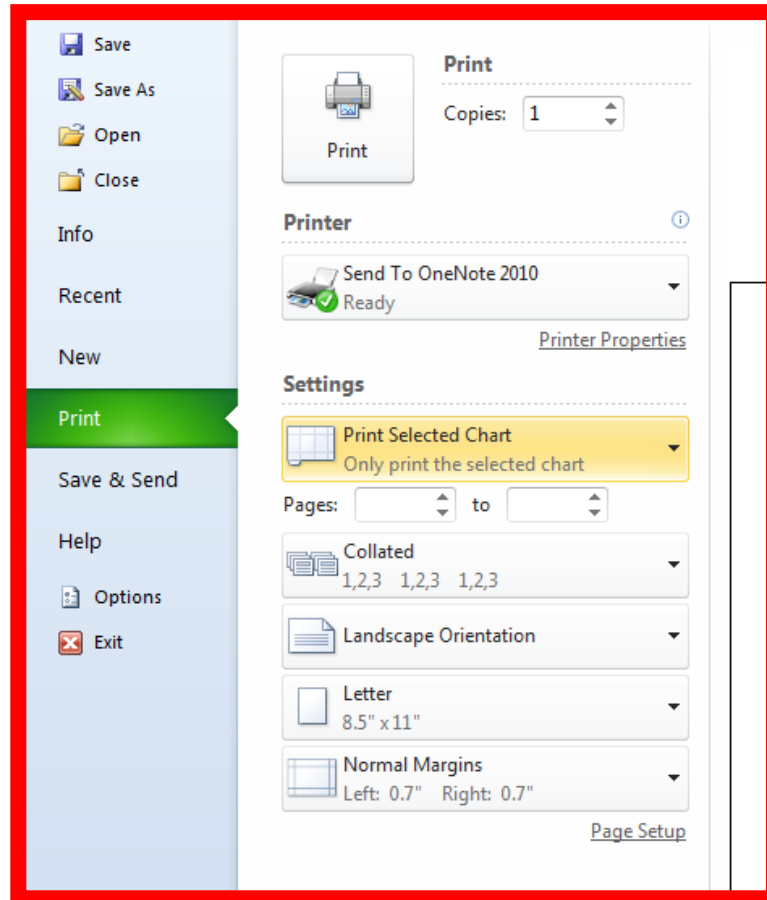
Save
Save As
Open
Close
Info
Recent
New
Print
Save & Send
Help
Options
Exit

Print

Print
Copies: 1

Printer
Send To OneNote 2010
Ready
Printer Properties

Settings
Print Selected Chart
Only print the selected chart
Pages: to
Collated
1,2,3 1,2,3 1,2,3
Landscape Orientation
Letter
8.5" x 11"
Normal Margins
Left: 0.7" Right: 0.7"
Page Setup